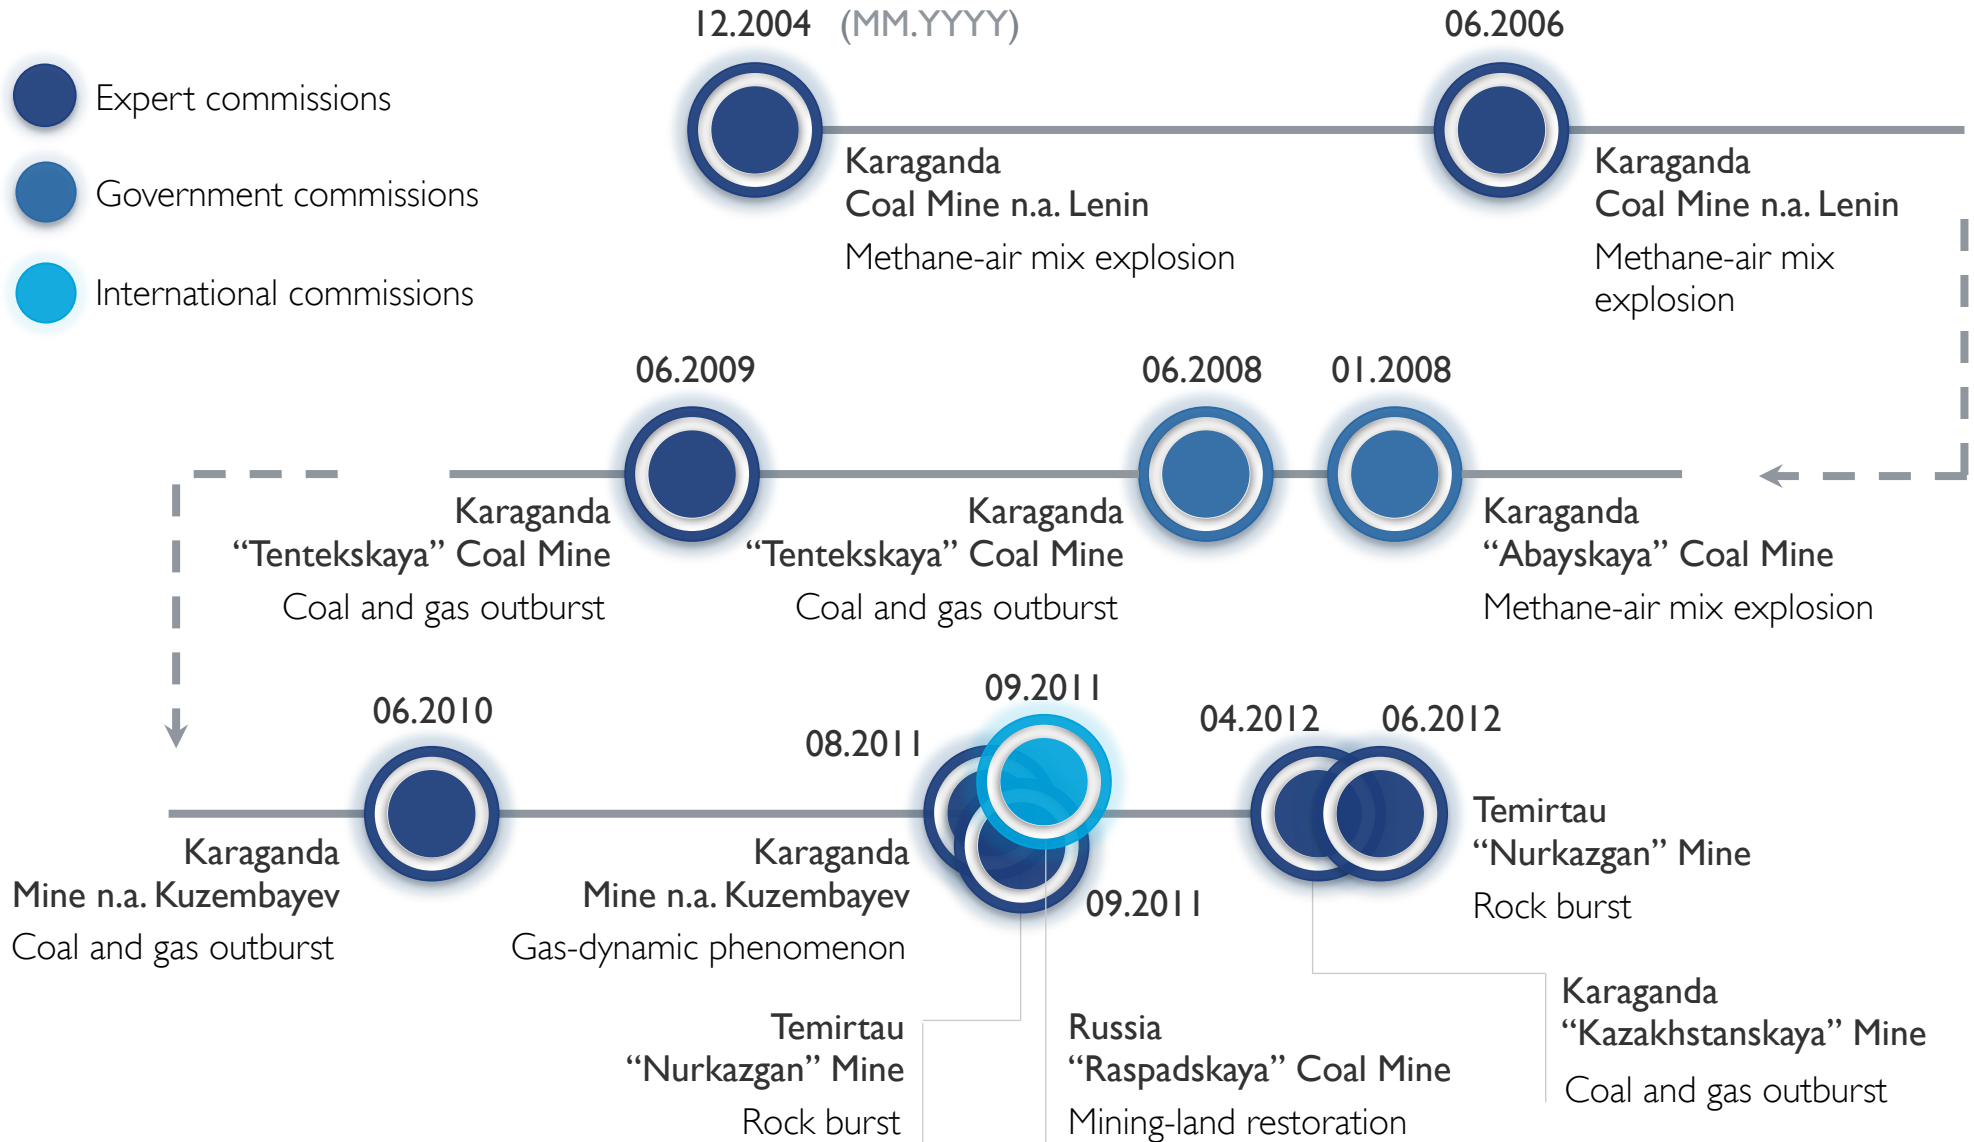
Expert commissions

Government commissions

International commissions

12.2004 (MM.YYYY)

Karaganda
Coal Mine n.a. Lenin
Methane-air mix explosion

06.2006

Karaganda
Coal Mine n.a. Lenin
Methane-air mix explosion

06.2009

Karaganda
“Tentekskaya” Coal Mine
Coal and gas outburst

06.2008

Karaganda
“Tentekskaya” Coal Mine
Coal and gas outburst

01.2008

Karaganda
“Abayskaya” Coal Mine
Methane-air mix explosion

06.2010

Karaganda
Mine n.a. Kuzembayev
Coal and gas outburst

08.2011

Karaganda
Mine n.a. Kuzembayev
Gas-dynamic phenomenon

09.2011

09.2011

Temirtau
“Nurkazgan” Mine
Rock burst

Russia
“Raspadskaya” Coal Mine
Mining-land restoration

04.2012

06.2012

Temirtau
“Nurkazgan” Mine
Rock burst

Karaganda
“Kazakhstanskaya” Mine
Coal and gas outburst